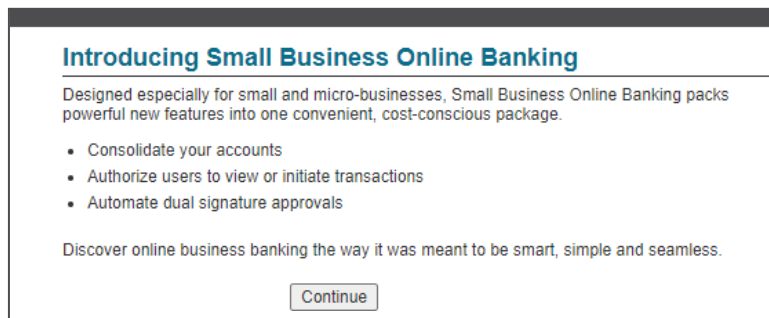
Introducing Small Business Online Banking

Designed especially for small and micro-businesses, Small Business Online Banking packs powerful new features into one convenient, cost-conscious package.

- Consolidate your accounts
- Authorize users to view or initiate transactions
- Automate dual signature approvals

Discover online business banking the way it was meant to be smart, simple and seamless.

Continue